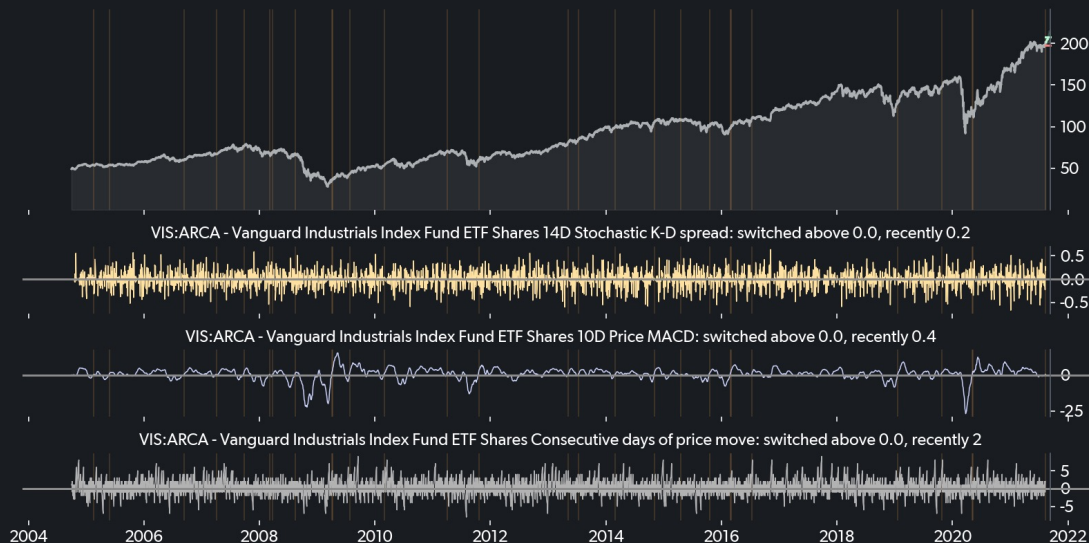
200
150
100
50

VIS:ARCA - Vanguard Industrials Index Fund ETF Shares 14D Stochastic K-D spread: switched above 0.0, recently 0.2

0.5
0.0
-0.5

VIS:ARCA - Vanguard Industrials Index Fund ETF Shares 10D Price MACD: switched above 0.0, recently 0.4

0
-25

VIS:ARCA - Vanguard Industrials Index Fund ETF Shares Consecutive days of price move: switched above 0.0, recently 2

5
0
-5

2004 2006 2008 2010 2012 2014 2016 2018 2020 2022